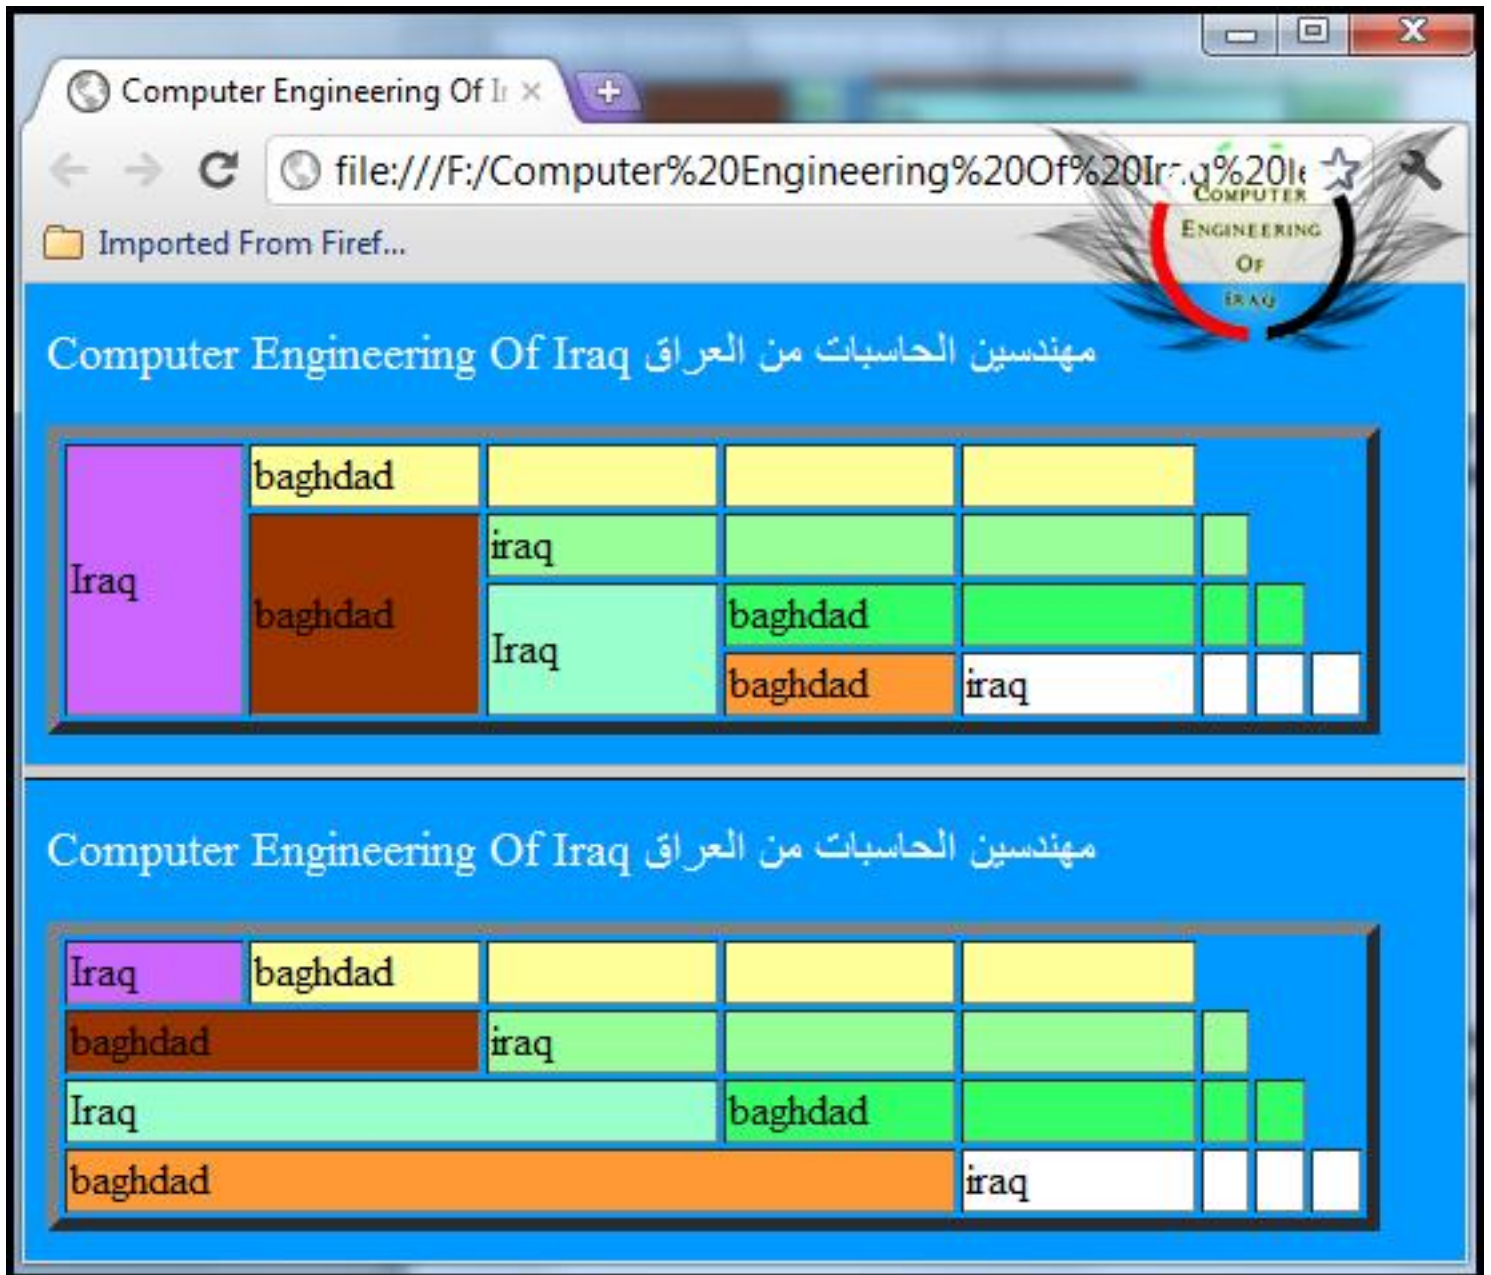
Computer Engineering Of Ir ×

file:///F:/Computer%20Engineering%20Of%20Ir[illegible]%20I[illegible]

Imported From Firef...

Computer Engineering Of Iraq

Computer Engineering Of Iraq مهندسين الحاسبات من العراق

| Iraq | baghdad | | | |
|---|---|---|---|---|
| | baghdad | iraq | | |
| | | Iraq | baghdad | |
| | | | baghdad | iraq |

Computer Engineering Of Iraq مهندسين الحاسبات من العراق

| Iraq | baghdad | | | |
|---|---|---|---|---|
| baghdad | | iraq | | |
| Iraq | | | baghdad | |
| baghdad | | | | iraq |